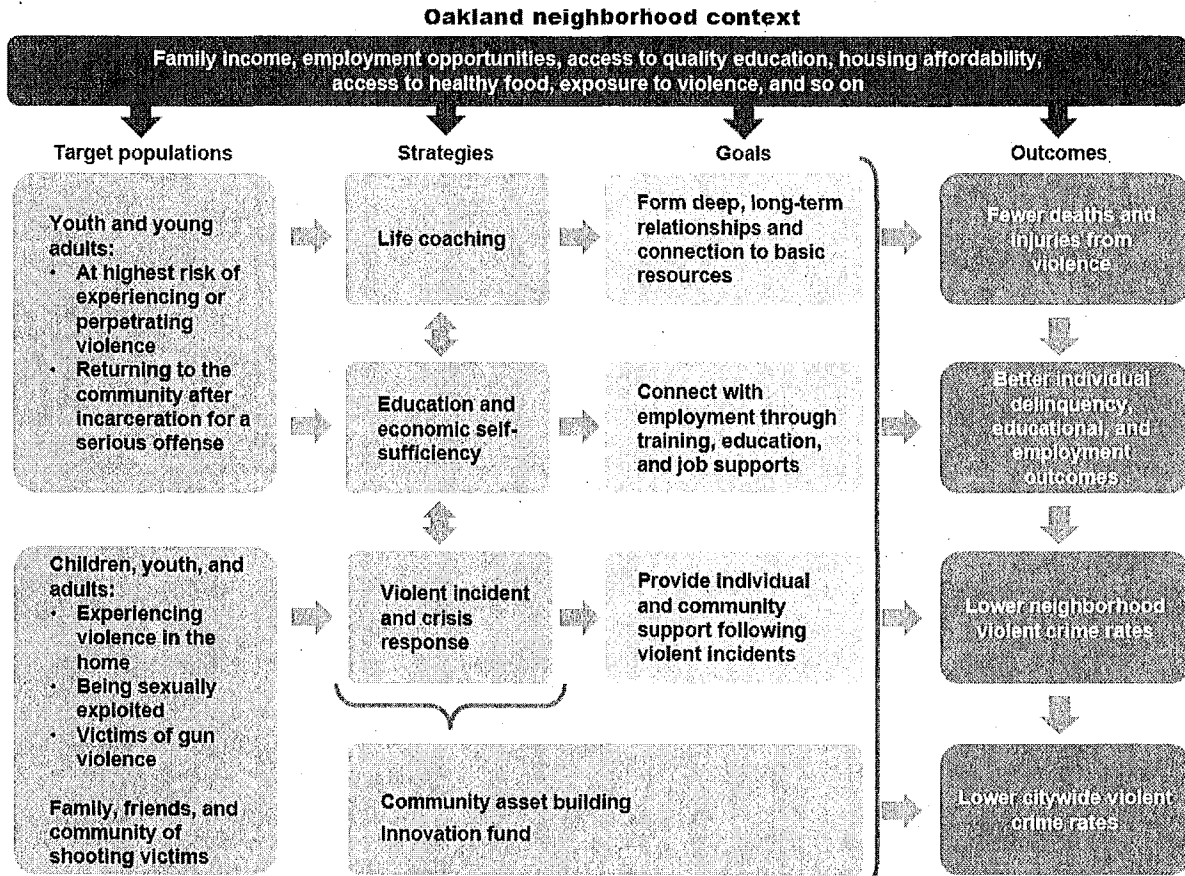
Oakland neighborhood context

Family income, employment opportunities, access to quality education, housing affordability, access to healthy food, exposure to violence, and so on

Target populations

Youth and young adults:
- At highest risk of experiencing or perpetrating violence
- Returning to the community after incarceration for a serious offense

Children, youth, and adults:
- Experiencing violence in the home
- Being sexually exploited
- Victims of gun violence

Family, friends, and community of shooting victims

Strategies

Life coaching

Education and economic self-sufficiency

Violent incident and crisis response

Community asset building
Innovation fund

Goals

Form deep, long-term relationships and connection to basic resources

Connect with employment through training, education, and job supports

Provide individual and community support following violent incidents

Outcomes

Fewer deaths and injuries from violence

Better individual delinquency, educational, and employment outcomes

Lower neighborhood violent crime rates

Lower citywide violent crime rates